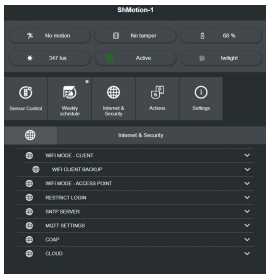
ShMotion-1

No motion
No tamper
68 %
347 lux
Active
twilight

Sensor Control
Weekly schedule
Internet & Security
Actions
Settings

Internet & Security

WIFI MODE - CLIENT
WIFI CLIENT BACKUP
WIFI MODE - ACCESS POINT
RESTRICT LOGIN
SNTP SERVER
MQTT SETTINGS
COAP
CLOUD